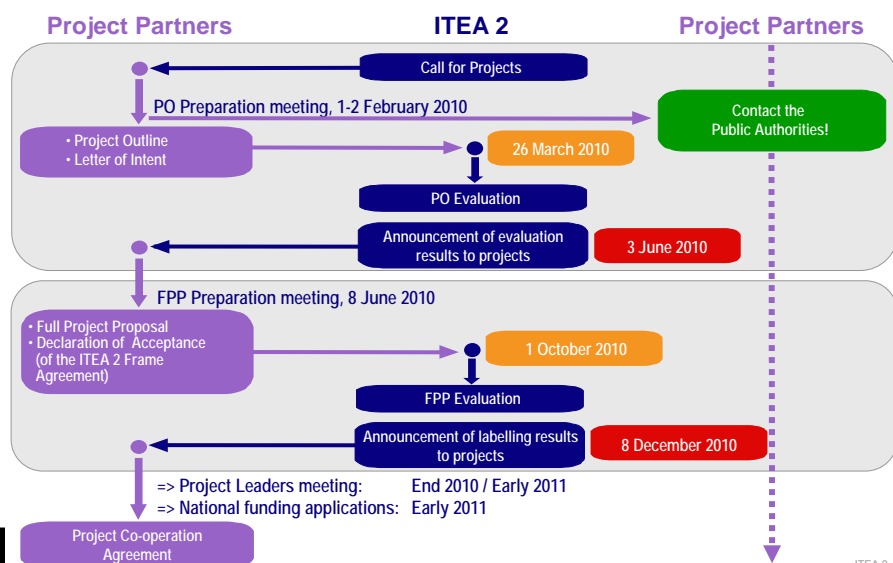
Project Partners

ITEA 2

Project Partners

Call for Projects

PO Preparation meeting, 1-2 February 2010

Contact the Public Authorities!

• Project Outline
• Letter of Intent

26 March 2010

PO Evaluation

Announcement of evaluation results to projects

3 June 2010

FPP Preparation meeting, 8 June 2010

• Full Project Proposal
• Declaration of Acceptance (of the ITEA 2 Frame Agreement)

1 October 2010

FPP Evaluation

Announcement of labelling results to projects

8 December 2010

=> Project Leaders meeting: End 2010 / Early 2011
=> National funding applications: Early 2011

Project Co-operation Agreement

ITEA 2